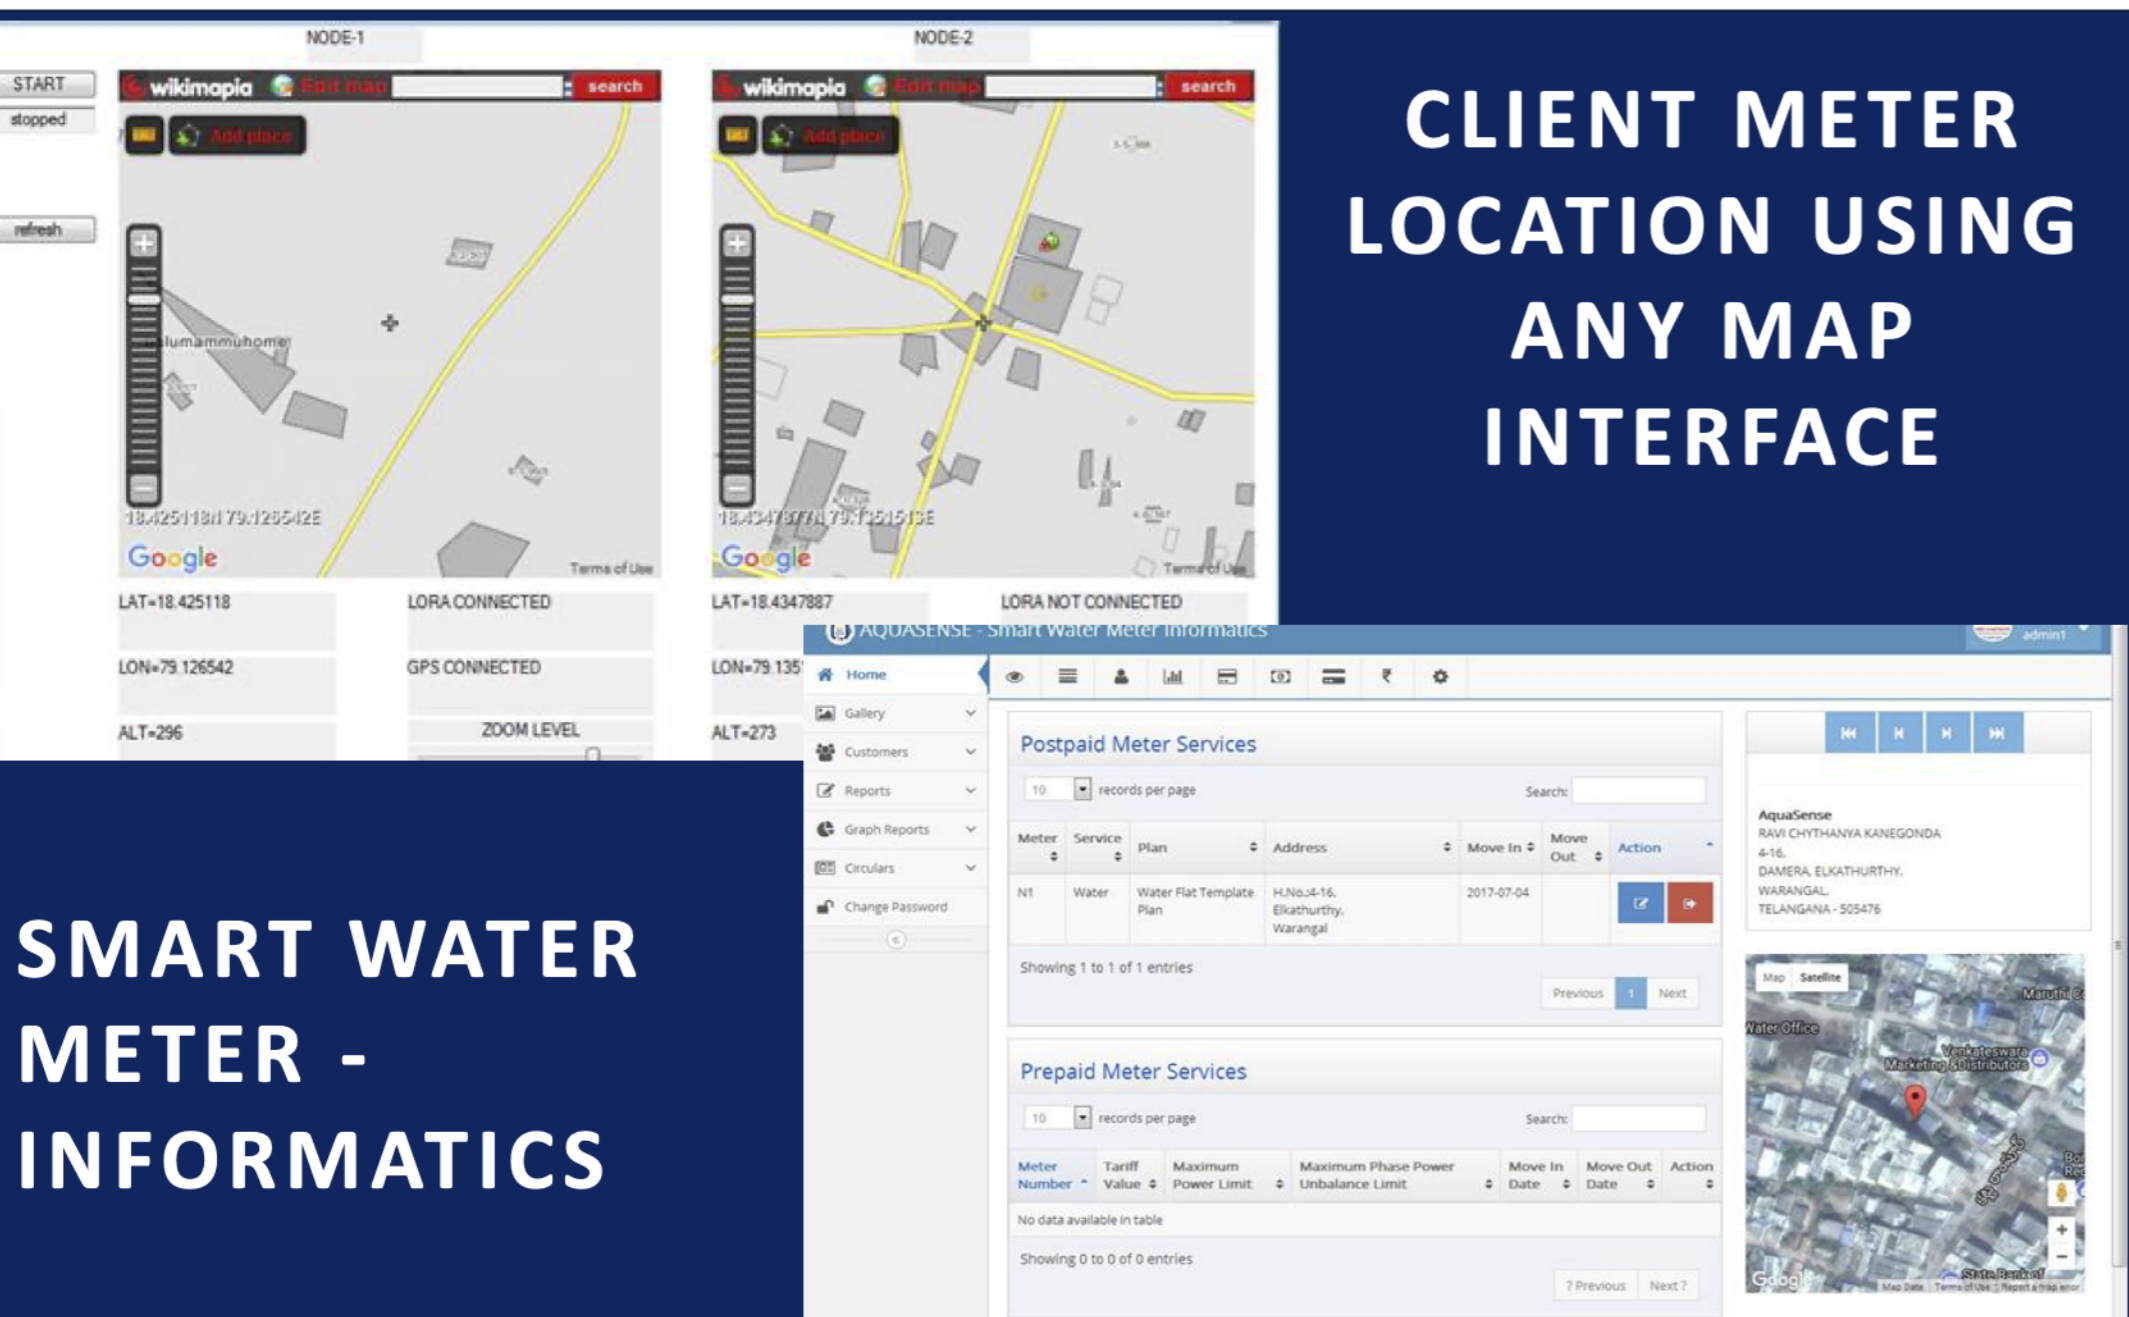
NODE-1

NODE-2

START

stopped

refresh

wikimapia Edit map search

Add place

lumammuhome

18.425118N 79.126542E

Google

Terms of Use

wikimapia Edit map search

Add place

18.4347887N 79.135151E

Google

Terms of Use

LAT=18.425118

LORA CONNECTED

LON=79.126542

GPS CONNECTED

ALT=296

ZOOM LEVEL

LAT=18.4347887

LORA NOT CONNECTED

LON=79.135

ALT=273

CLIENT METER LOCATION USING ANY MAP INTERFACE

SMART WATER METER - INFORMATICS

AQUASENSE - Smart Water Meter Informatics

admin1

Home

Gallery

Customers

Reports

Graph Reports

Circulars

Change Password

Postpaid Meter Services

10 records per page

Search:

| Meter | Service | Plan | Address | Move In | Move Out | Action |
|---|---|---|---|---|---|---|
| N1 | Water | Water Flat Template Plan | H.No.4-16, Elkathurthy, Warangal | 2017-07-04 | | |

Showing 1 to 1 of 1 entries

Previous 1 Next

Prepaid Meter Services

10 records per page

Search:

| Meter Number | Tariff Value | Maximum Power Limit | Maximum Phase Power Unbalance Limit | Move In Date | Move Out Date | Action |
|---|---|---|---|---|---|---|
| No data available in table | | | | | | |

Showing 0 to 0 of 0 entries

? Previous Next ?

AquaSense
RAVI CHYTHANYA KANEGONDA
4-16,
DAMERA, ELKATHURTHY,
WARANGAL,
TELANGANA - 505476

Map Satellite

Water Office

Venkateswara Marketing Distributors

Maruthi

Google

Map Data Terms of Use Report a map error